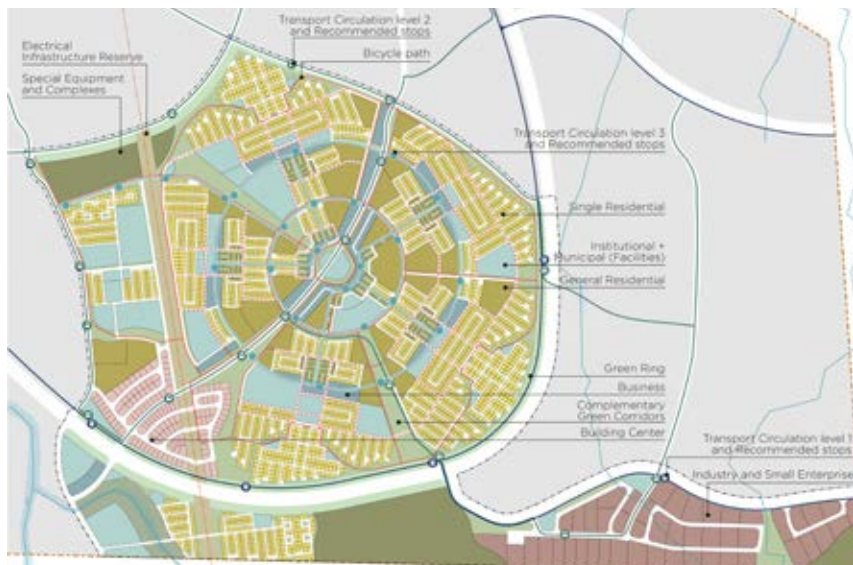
Transport Circulation level 2 and Recommended stops

Electrical Infrastructure Reserve

Special Equipment and Complexes

Bicycle path

Transport Circulation level 3 and Recommended stops

Single Residential

Institutional + Municipal (Facilities)

General Residential

Green Ring

Business

Complementary Green Corridors

Building Center

Transport Circulation level 1 and Recommended stops

Industry and Small Enterprise